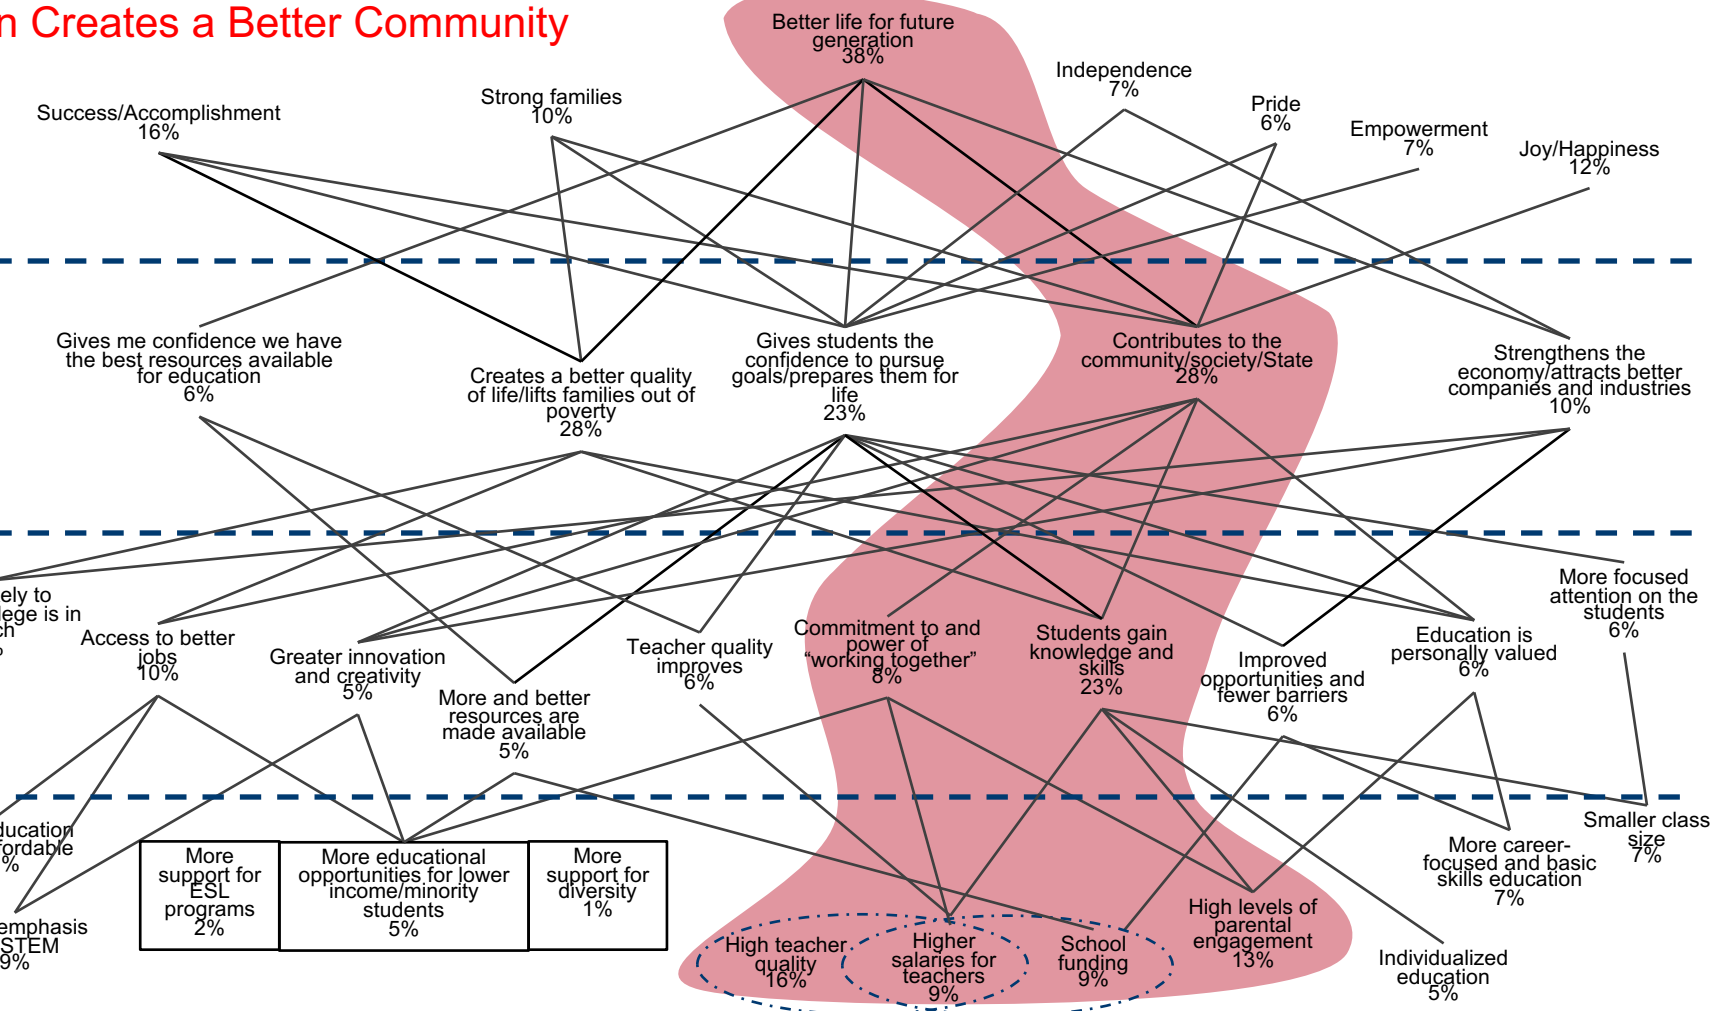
n Creates a Better Community

Better life for future generation
38%

Independence
7%

Pride
6%

Empowerment
7%

Joy/Happiness
12%

Success/Accomplishment
16%

Strong families
10%

Gives me confidence we have the best resources available for education
6%

Creates a better quality of life/lifts families out of poverty
28%

Gives students the confidence to pursue goals/prepares them for life
23%

Contributes to the community/society/State
28%

Strengthens the economy/attracts better companies and industries
10%

ely to lege is in ch

Access to better jobs
10%

Greater innovation and creativity
5%

More and better resources are made available
5%

Teacher quality improves
6%

Commitment to and power of "working together"
8%

Students gain knowledge and skills
23%

Improved opportunities and fewer barriers
6%

Education is personally valued
6%

More focused attention on the students
6%

ducation fordable
%

emphasis STEM
9%

More support for ESL programs
2%

More educational opportunities for lower income/minority students
5%

More support for diversity
1%

High teacher quality
16%

Higher salaries for teachers
9%

School funding
9%

High levels of parental engagement
13%

Individualized education
5%

More career-focused and basic skills education
7%

Smaller class size
7%